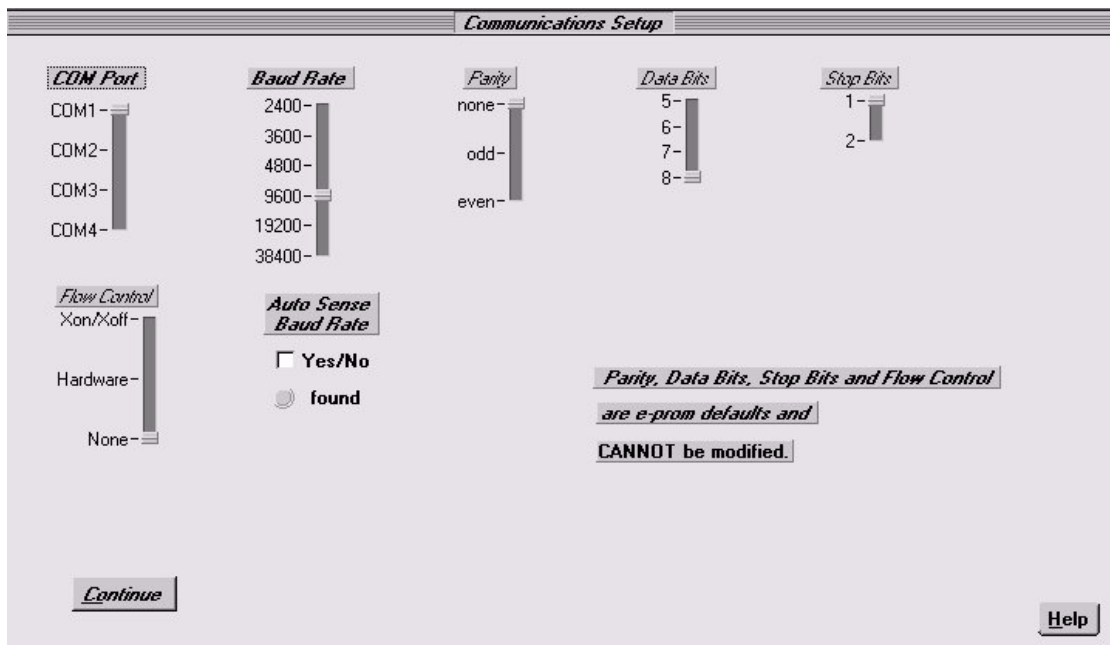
Communications Setup

COM Port
COM1
COM2
COM3
COM4

Baud Rate
2400
3600
4800
9600
19200
38400

Parity
none
odd
even

Data Bits
5
6
7
8

Stop Bits
1
2

Flow Control
Xon/Xoff
Hardware
None

Auto Sense Baud Rate
Yes/No
found

Parity, Data Bits, Stop Bits and Flow Control
are e-prom defaults and
CANNOT be modified.

Continue

Help